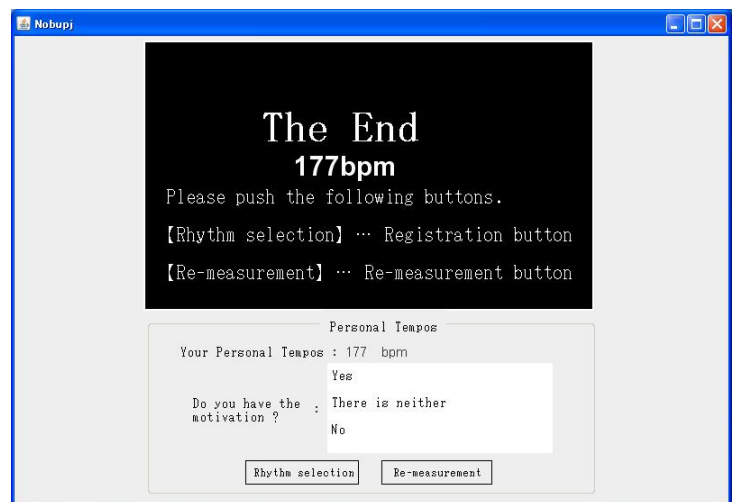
Nobupj

The End
177bpm
Please push the following buttons.
【Rhythm selection】… Registration button
【Re-measurement】… Re-measurement button

Personal Tempos
Your Personal Tempos : 177 bpm
Do you have the motivation ? :
Yes
There is neither
No

Rhythm selection
Re-measurement